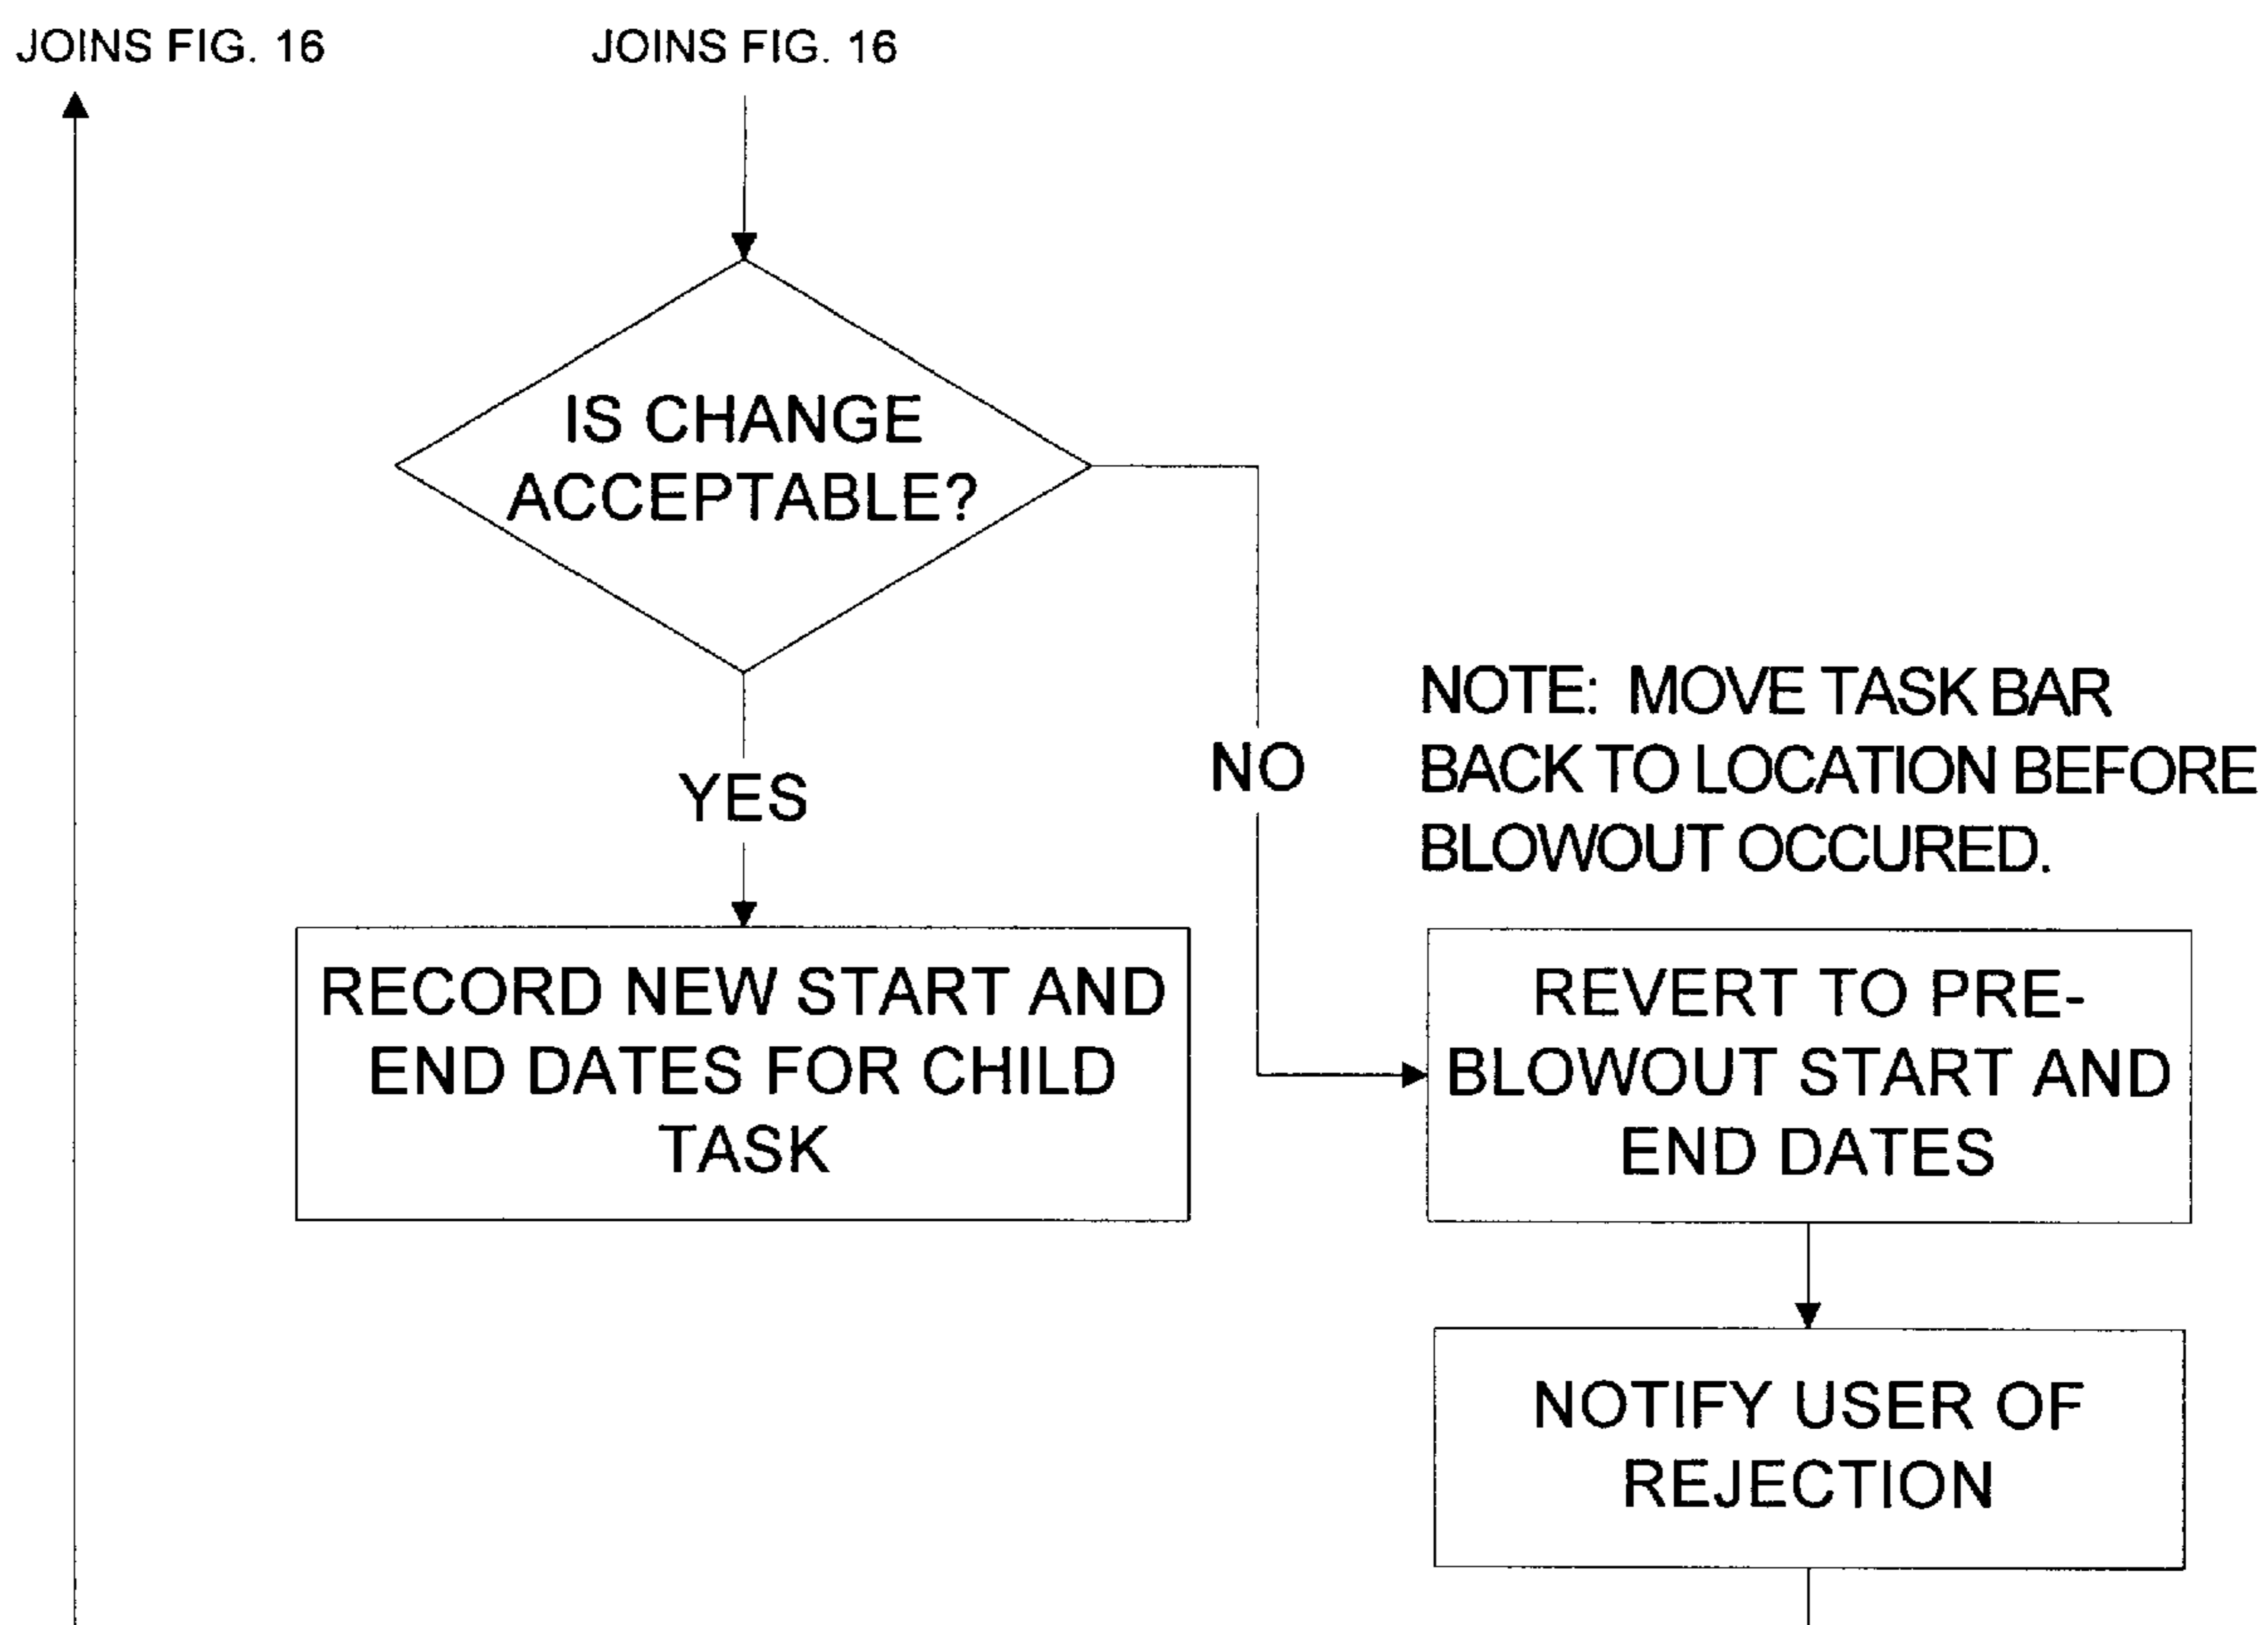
JOINS FIG. 16

JOINS FIG. 16

IS CHANGE ACCEPTABLE?

YES

NO

NOTE: MOVE TASK BAR BACK TO LOCATION BEFORE BLOWOUT OCCURED.

RECORD NEW START AND END DATES FOR CHILD TASK

REVERT TO PRE-BLOWOUT START AND END DATES

NOTIFY USER OF REJECTION